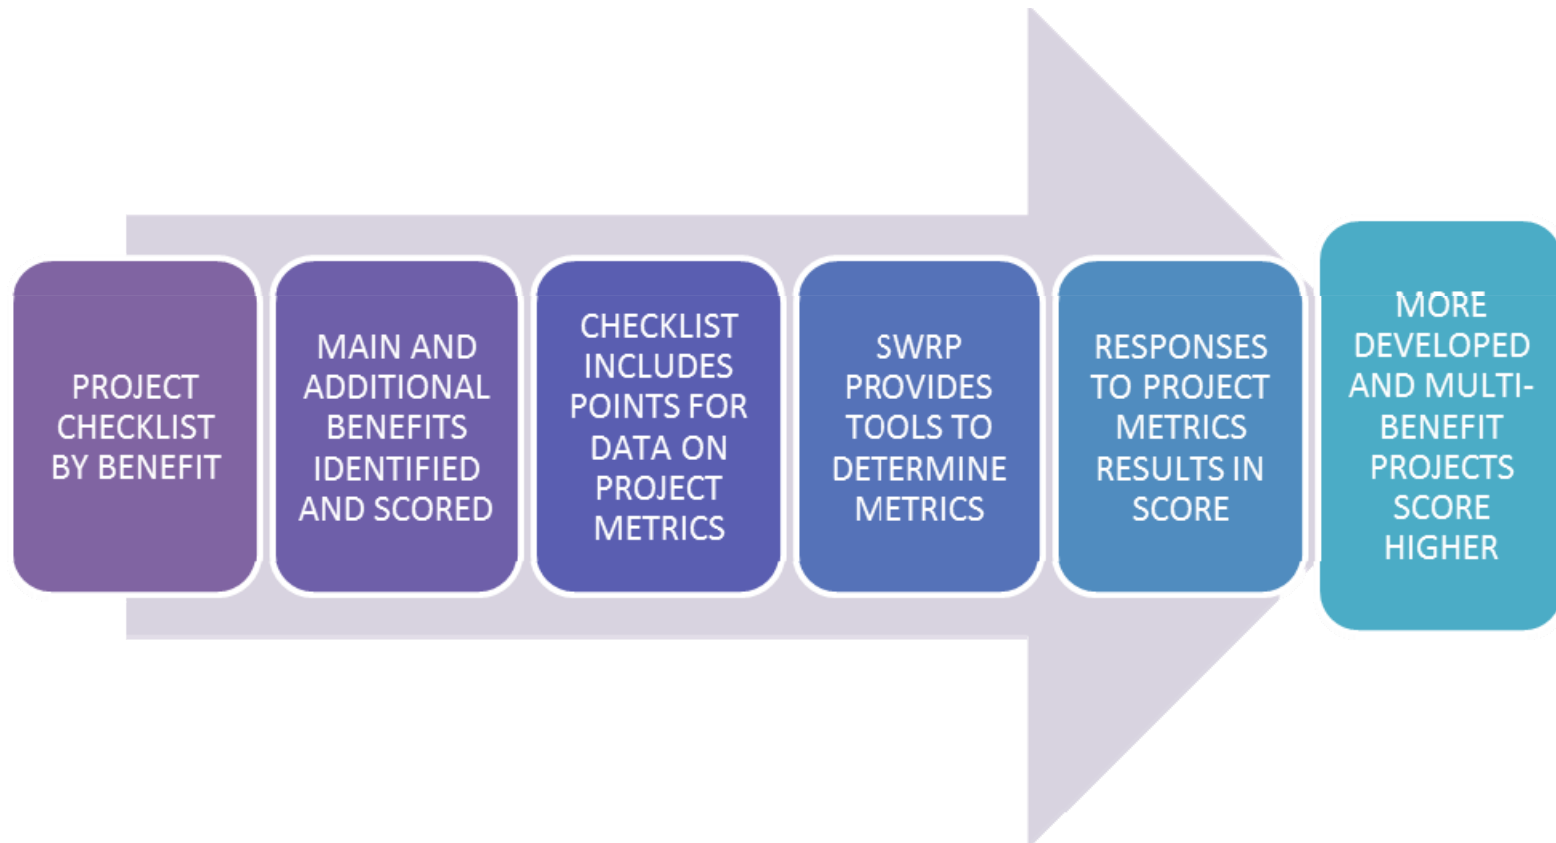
PROJECT CHECKLIST BY BENEFIT

MAIN AND ADDITIONAL BENEFITS IDENTIFIED AND SCORED

CHECKLIST INCLUDES POINTS FOR DATA ON PROJECT METRICS

SWRP PROVIDES TOOLS TO DETERMINE METRICS

RESPONSES TO PROJECT METRICS RESULTS IN SCORE

MORE DEVELOPED AND MULTI-BENEFIT PROJECTS SCORE HIGHER